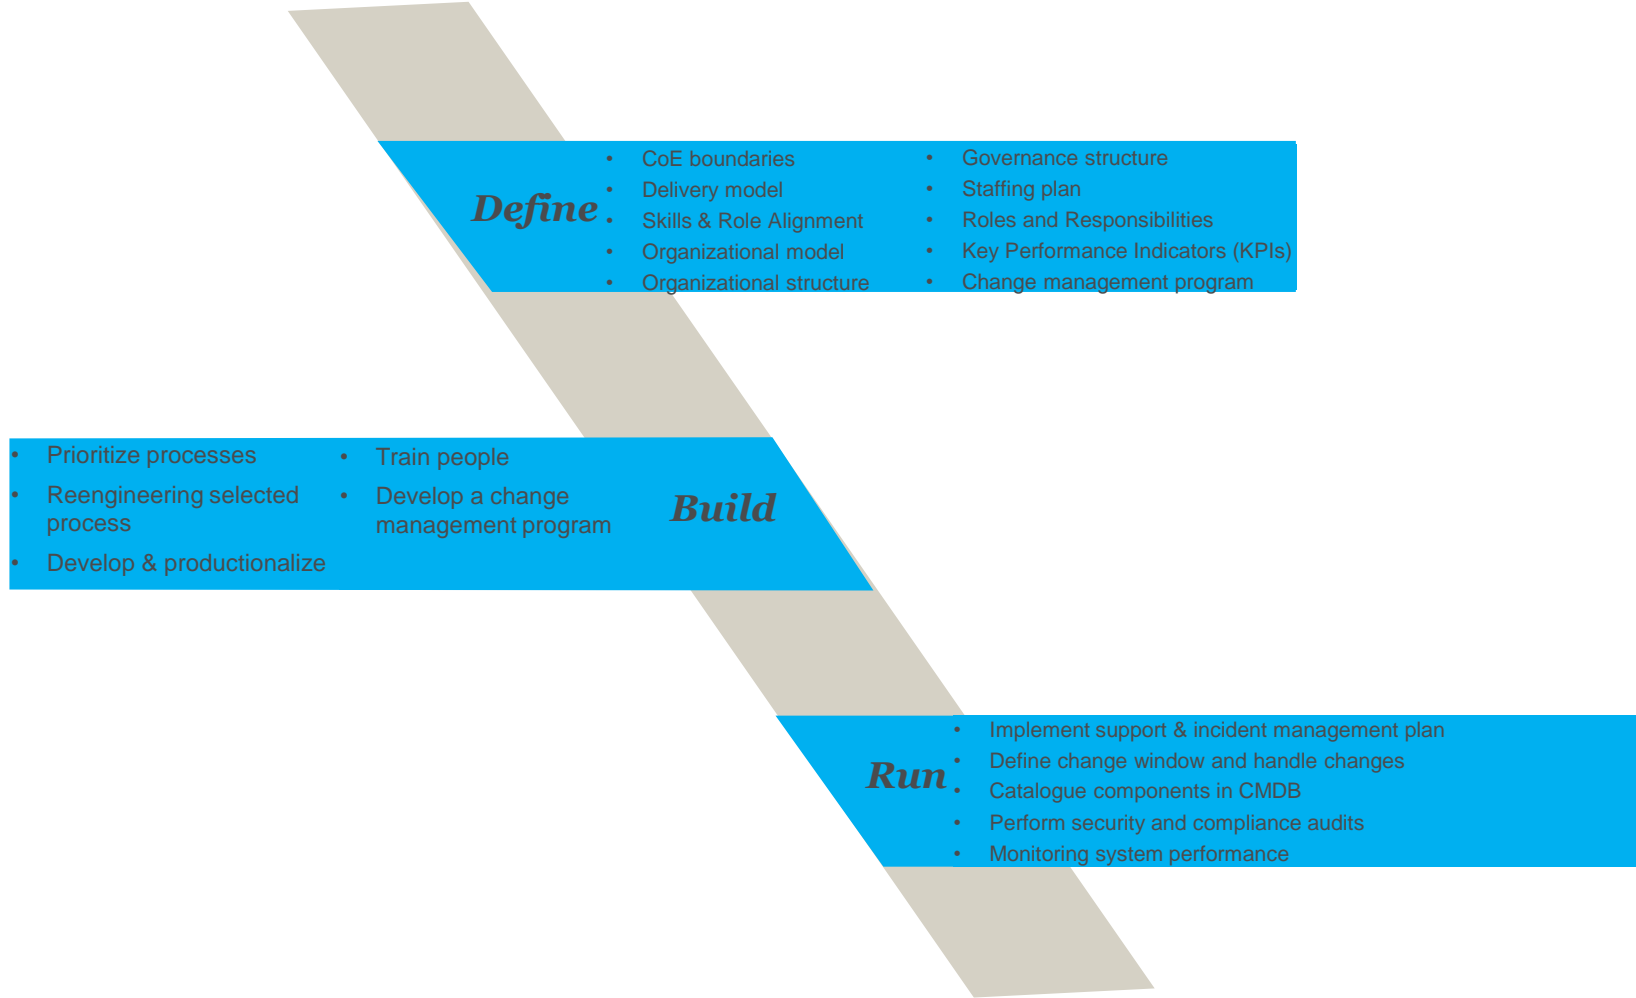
Define

- CoE boundaries
- Delivery model
- Skills & Role Alignment
- Organizational model
- Organizational structure

- Governance structure
- Staffing plan
- Roles and Responsibilities
- Key Performance Indicators (KPIs)
- Change management program

- Prioritize processes
- Reengineering selected process
- Develop & productionalize

- Train people
- Develop a change management program

Build

Run

- Implement support & incident management plan
- Define change window and handle changes
- Catalogue components in CMDB
- Perform security and compliance audits
- Monitoring system performance